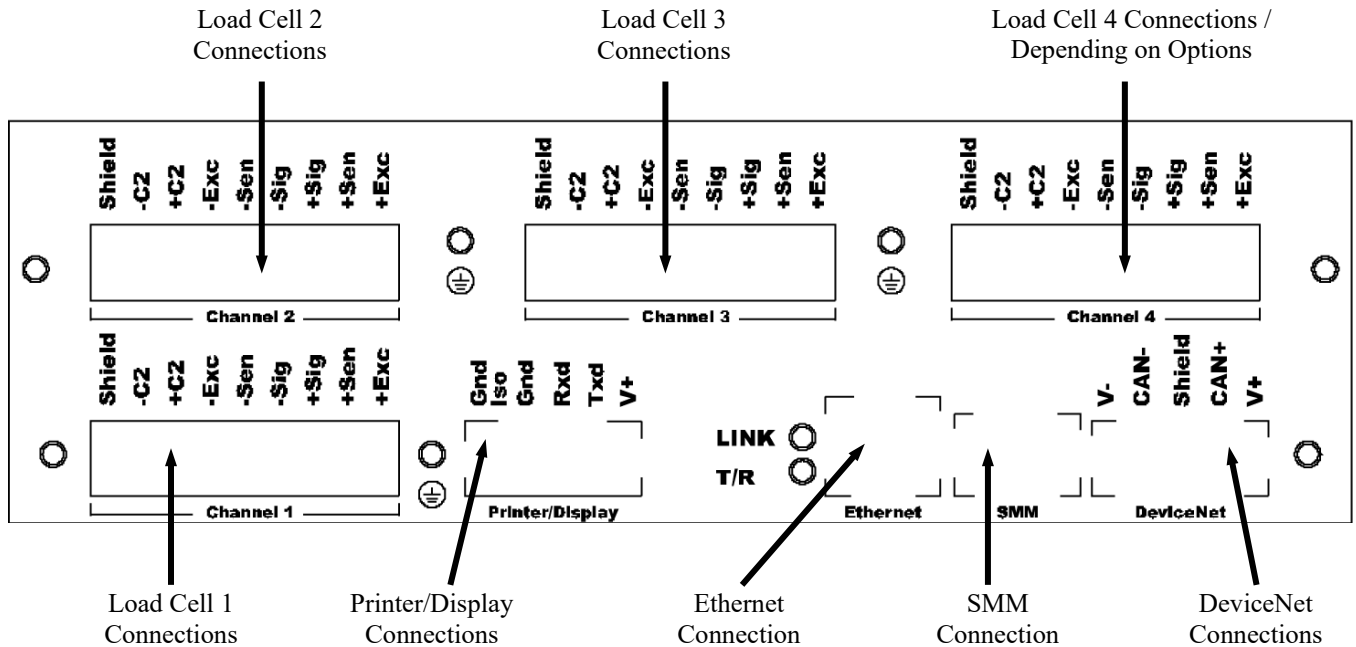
Load Cell 2 Connections

Load Cell 3 Connections

Load Cell 4 Connections / Depending on Options

Shield -C2 +C2 -Exc -Sen -Sig +Sig +Sen +Exc

Channel 2

Shield -C2 +C2 -Exc -Sen -Sig +Sig +Sen +Exc

Channel 3

Shield -C2 +C2 -Exc -Sen -Sig +Sig +Sen +Exc

Channel 4

Shield -C2 +C2 -Exc -Sen -Sig +Sig +Sen +Exc

Channel 1

Gnd Iso Gnd Rxd Txd V+

Printer/Display

LINK

T/R

Ethernet

SMM

V- CAN- Shield CAN+ V+

DeviceNet

Load Cell 1 Connections

Printer/Display Connections

Ethernet Connection

SMM Connection

DeviceNet Connections